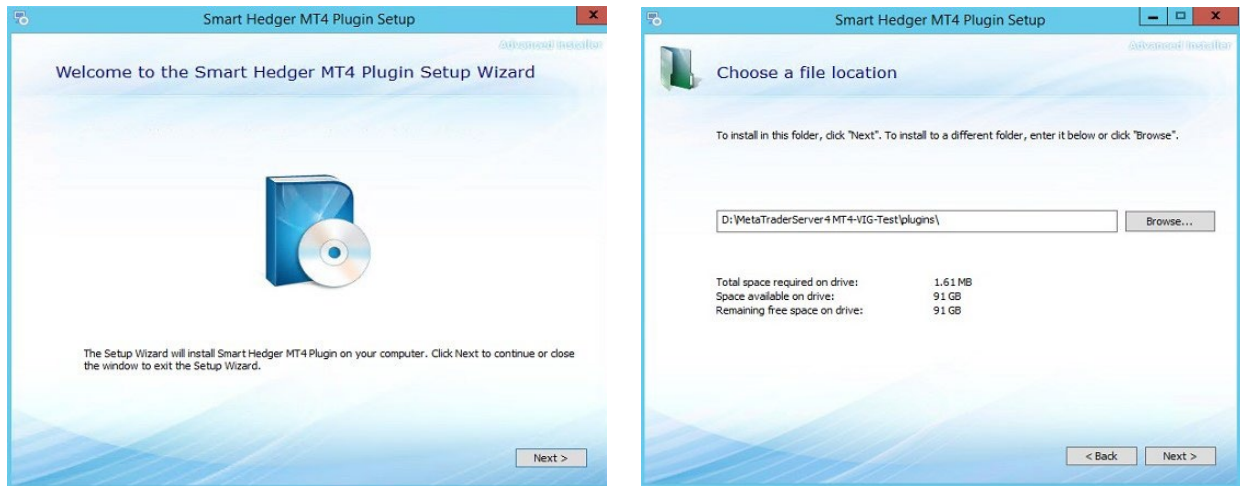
Smart Hedger MT4 Plugin Setup

Advanced Installer

Welcome to the Smart Hedger MT4 Plugin Setup Wizard

The Setup Wizard will install Smart Hedger MT4 Plugin on your computer. Click Next to continue or close the window to exit the Setup Wizard.

Next >

Smart Hedger MT4 Plugin Setup

Advanced Installer

Choose a file location

To install in this folder, click "Next". To install to a different folder, enter it below or click "Browse".

D:\MetaTraderServer4 MT4-VIG-Test\plugins\

Browse...

| | |
|---|---|
| Total space required on drive: | 1.61 MB |
| Space available on drive: | 91 GB |
| Remaining free space on drive: | 91 GB |

< Back

Next >